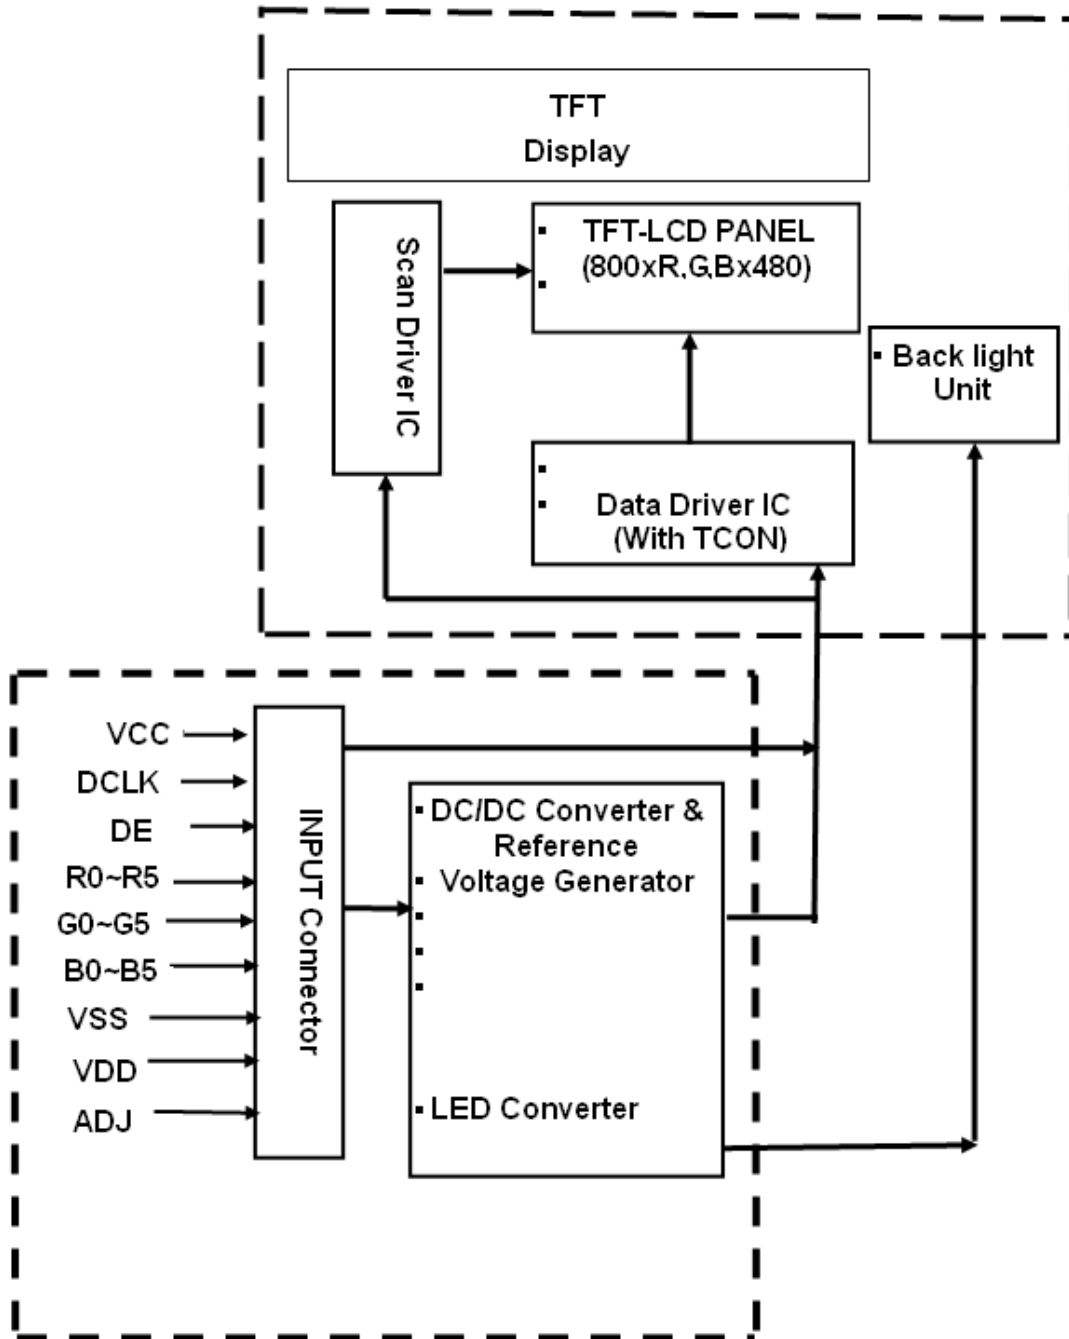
TFT
Display

Scan Driver IC

TFT-LCD PANEL
(800xR,G,Bx480)

Back light
Unit

Data Driver IC
(With TCON)

VCC
DCLK
DE
R0~R5
G0~G5
B0~B5
VSS
VDD
ADJ

INPUT Connector

DC/DC Converter &
Reference
Voltage Generator

LED Converter